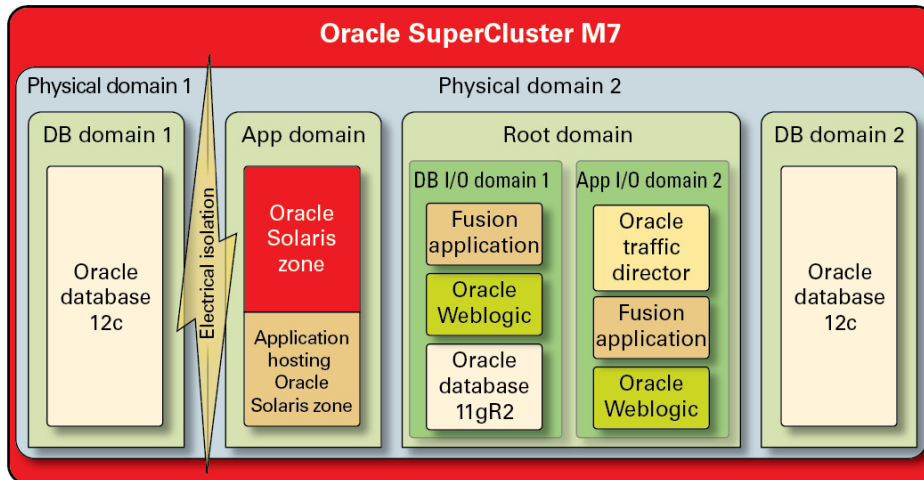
Oracle SuperCluster M7

Physical domain 1

Physical domain 2

DB domain 1

Oracle database 12c

Electrical isolation

App domain

Oracle Solaris zone

Application hosting Oracle Solaris zone

Root domain

DB I/O domain 1

Fusion application

Oracle Weblogic

Oracle database 11gR2

App I/O domain 2

Oracle traffic director

Fusion application

Oracle Weblogic

DB domain 2

Oracle database 12c